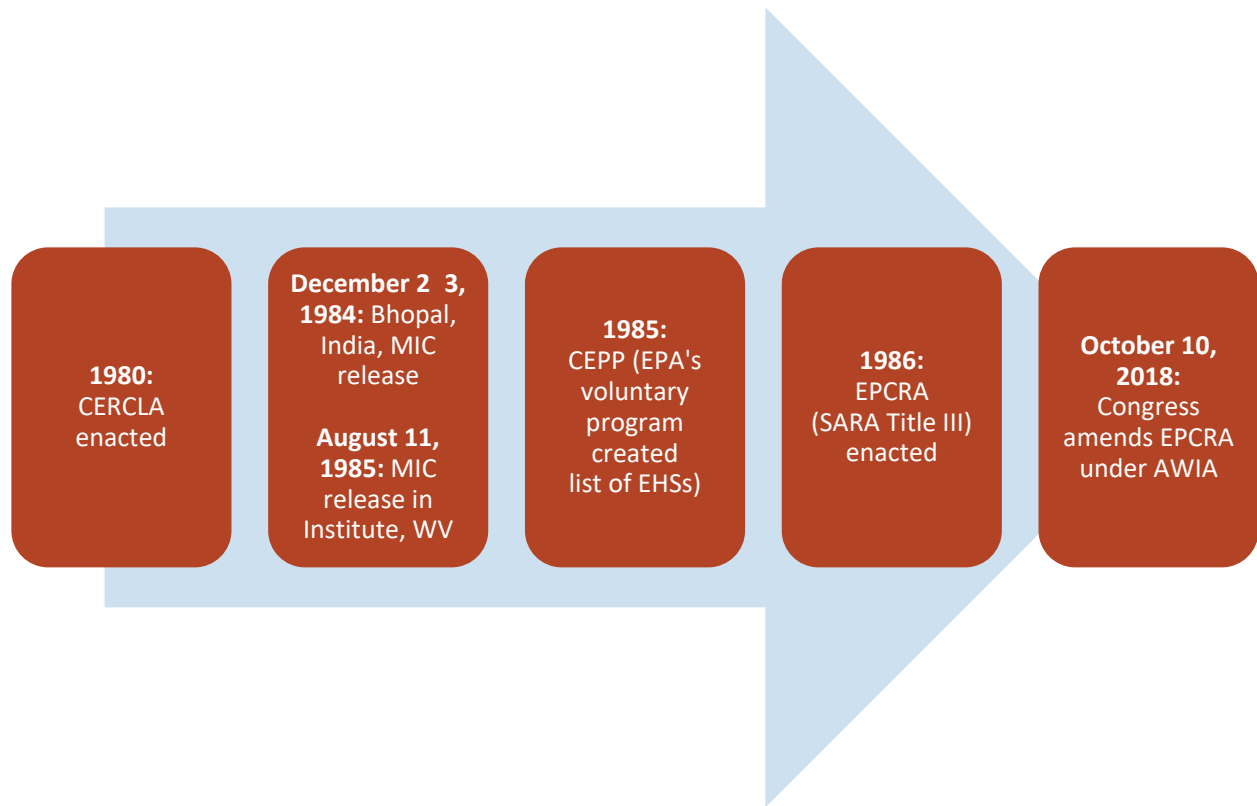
**1980:** CERCLA enacted

**December 2 3, 1984:** Bhopal, India, MIC release

**August 11, 1985:** MIC release in Institute, WV

**1985:** CEPP (EPA's voluntary program created list of EHSs)

**1986:** EPCRA (SARA Title III) enacted

**October 10, 2018:** Congress amends EPCRA under AWIA